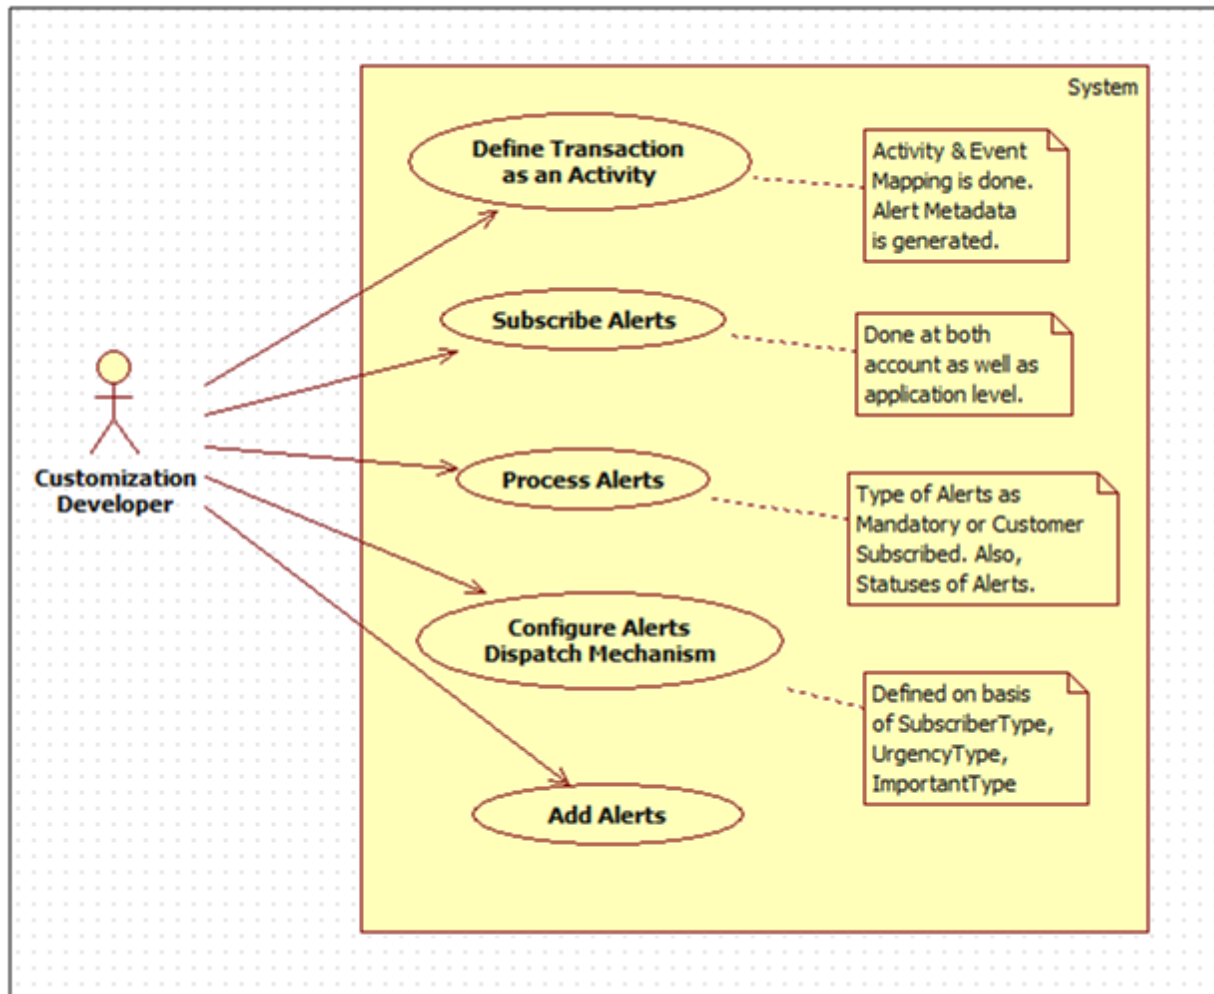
System

Customization Developer

Define Transaction as an Activity

Activity & Event Mapping is done. Alert Metadata is generated.

Subscribe Alerts

Done at both account as well as application level.

Process Alerts

Type of Alerts as Mandatory or Customer Subscribed. Also, Statuses of Alerts.

Configure Alerts Dispatch Mechanism

Defined on basis of SubscriberType, UrgencyType, ImportantType

Add Alerts